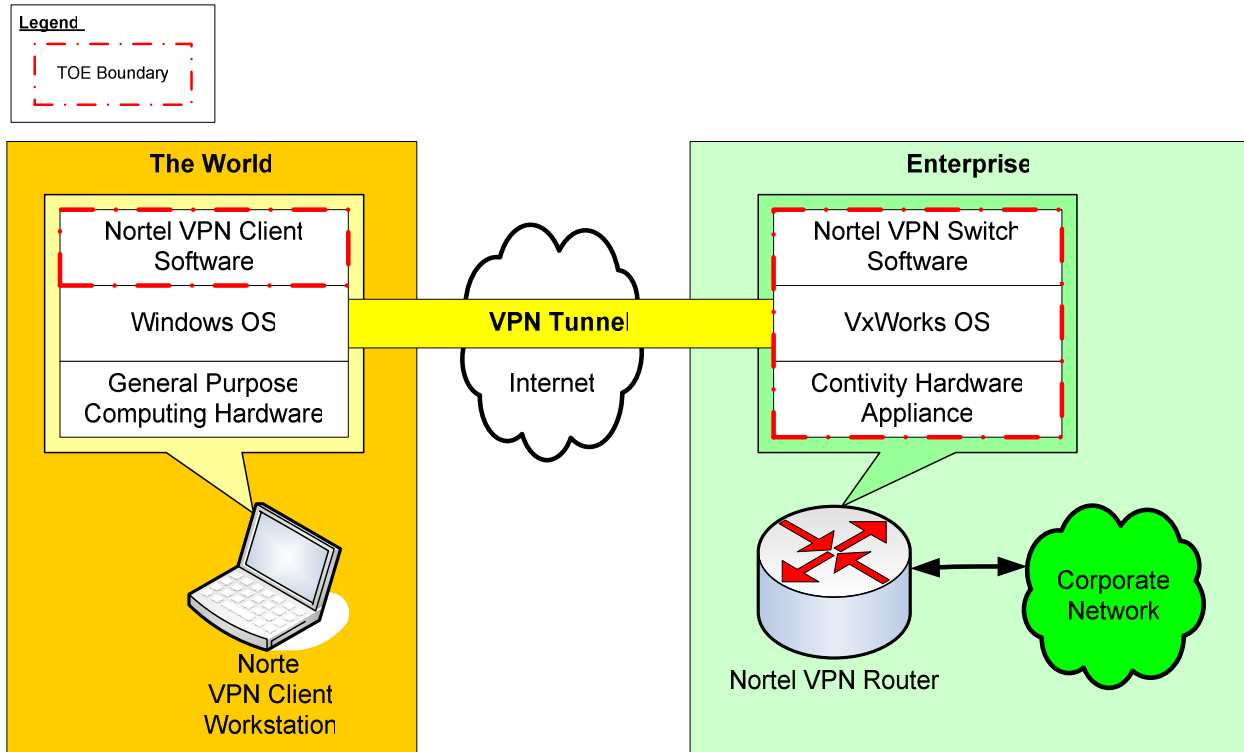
Legend

TOE Boundary

The World

Nortel VPN Client Software

Windows OS

General Purpose Computing Hardware

Norte VPN Client Workstation

VPN Tunnel

Internet

Enterprise

Nortel VPN Switch Software

VxWorks OS

Contivity Hardware Appliance

Nortel VPN Router

Corporate Network